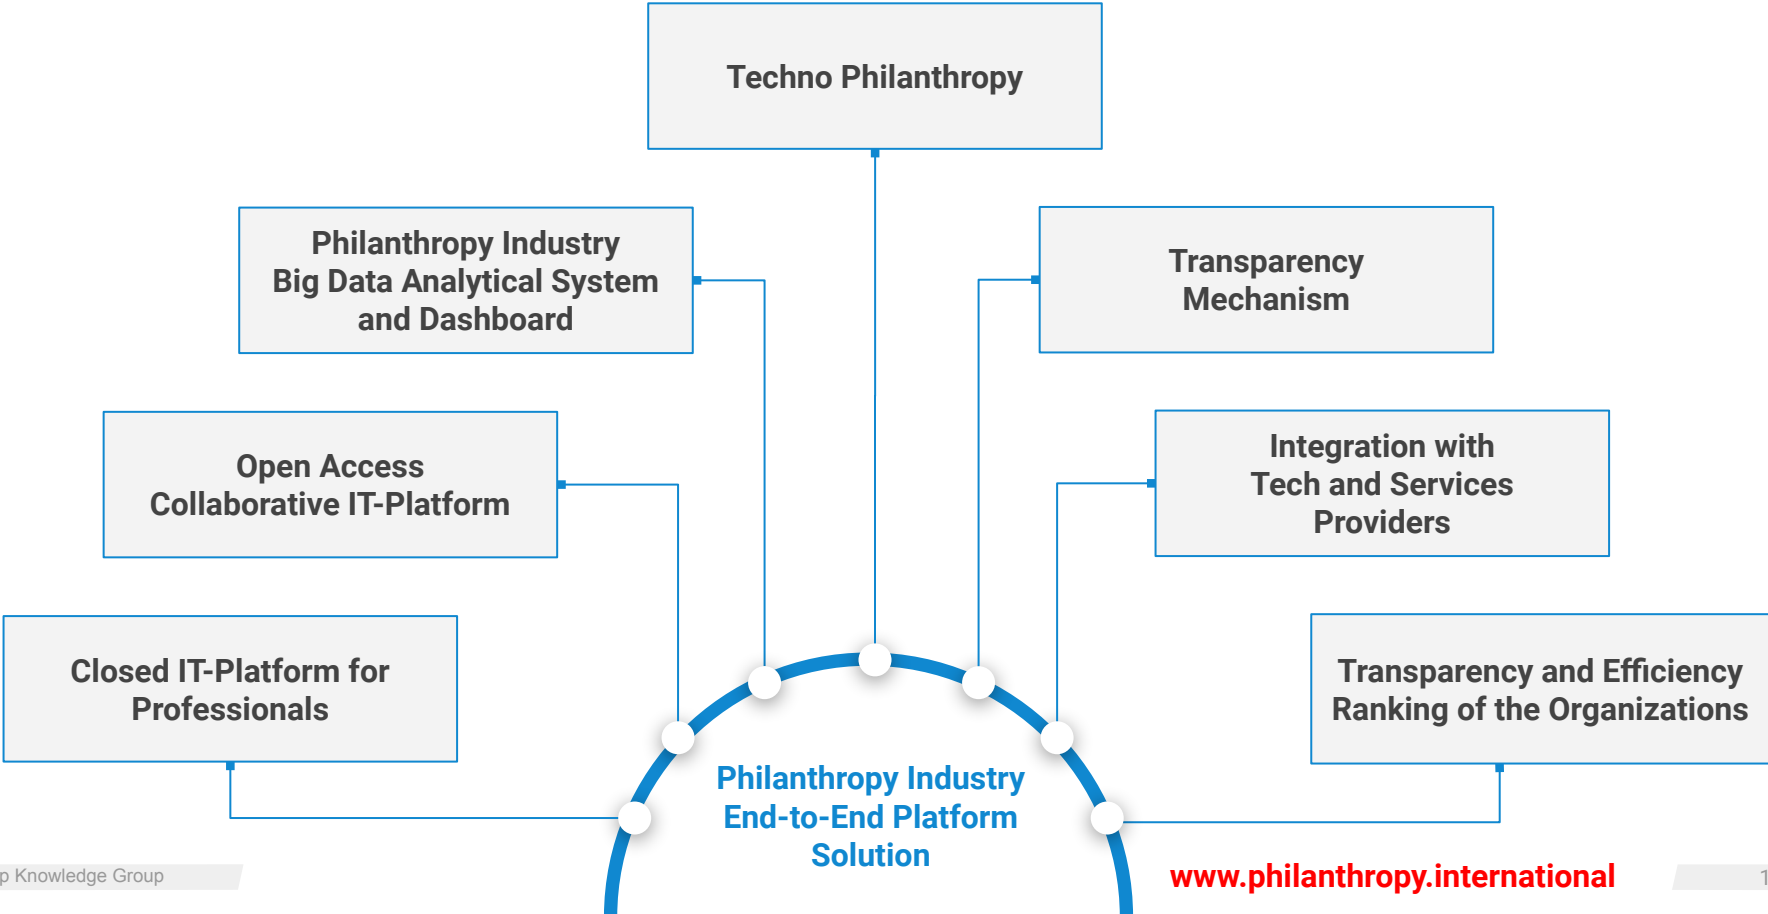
Techno Philanthropy

Philanthropy Industry Big Data Analytical System and Dashboard

Transparency Mechanism

Open Access Collaborative IT-Platform

Integration with Tech and Services Providers

Closed IT-Platform for Professionals

Transparency and Efficiency Ranking of the Organizations

Philanthropy Industry End-to-End Platform Solution

p Knowledge Group

www.philanthropy.international

1